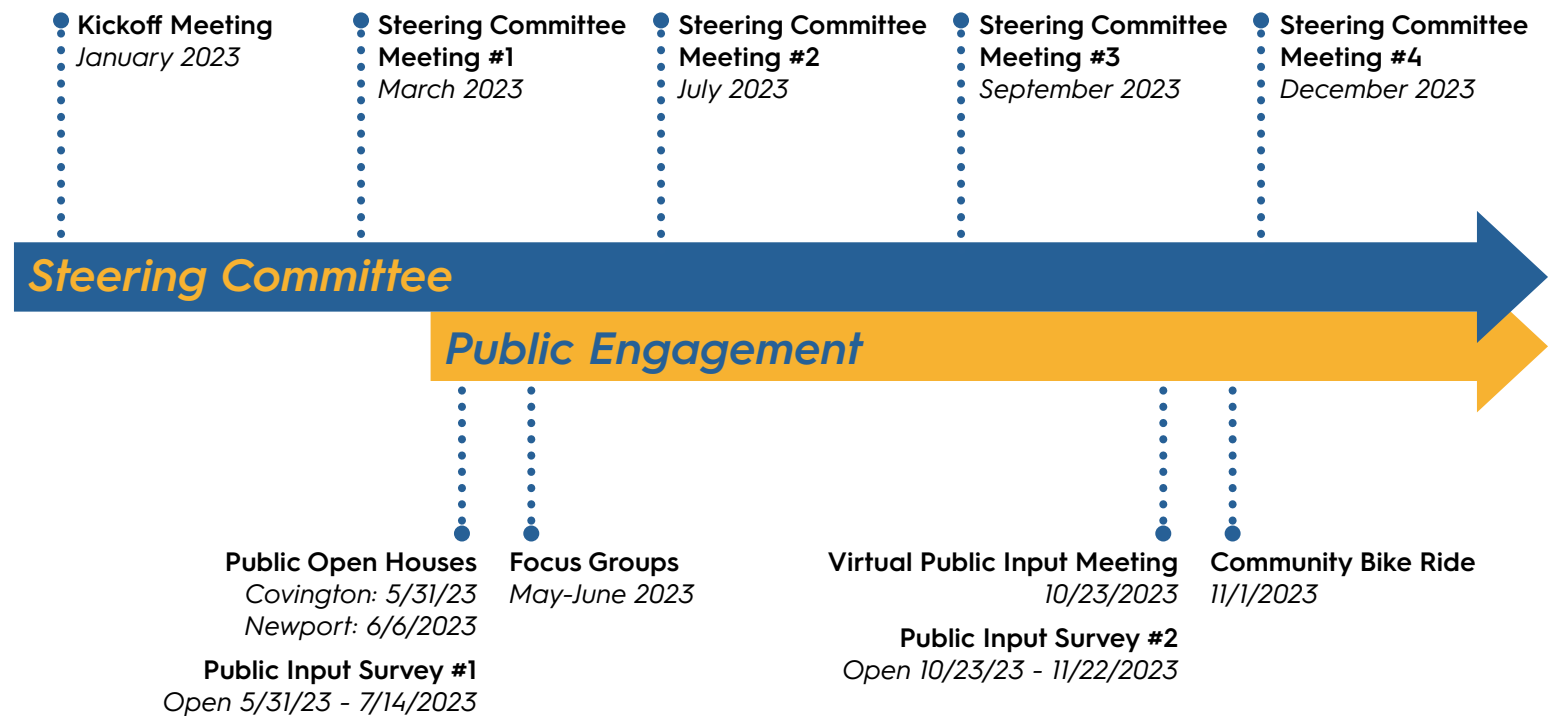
Kickoff Meeting
January 2023

Steering Committee Meeting #1
March 2023

Steering Committee Meeting #2
July 2023

Steering Committee Meeting #3
September 2023

Steering Committee Meeting #4
December 2023

Steering Committee

Public Engagement

Public Open Houses
Covington: 5/31/23
Newport: 6/6/2023

Public Input Survey #1
Open 5/31/23 - 7/14/2023

Focus Groups
May-June 2023

Virtual Public Input Meeting
10/23/2023

Public Input Survey #2
Open 10/23/23 - 11/22/2023

Community Bike Ride
11/1/2023